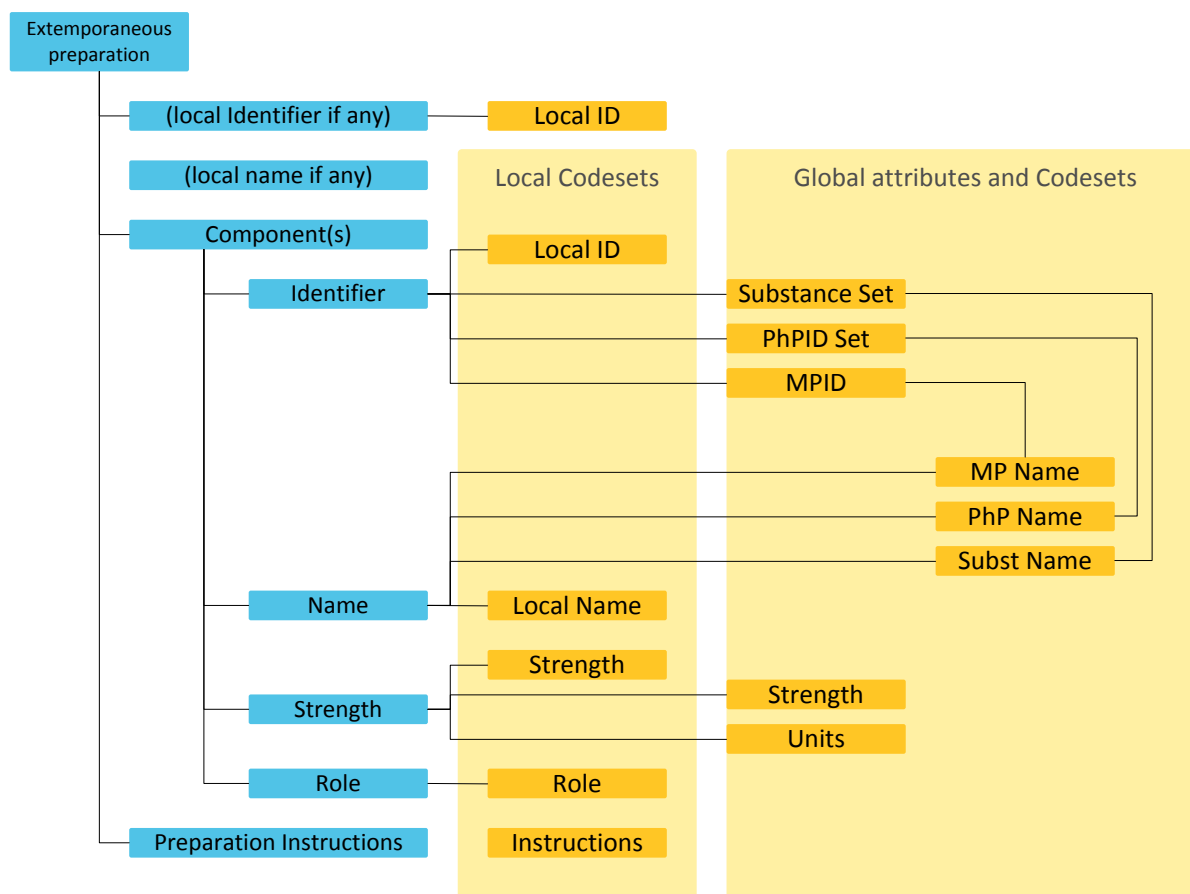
Extemporaneous preparation

(local Identifier if any)

Local ID

(local name if any)

Local Codesets

Global attributes and Codesets

Component(s)

Local ID

Identifier

Substance Set

PhPID Set

MPID

MP Name

PhP Name

Subst Name

Name

Local Name

Strength

Strength

Strength

Units

Role

Role

Preparation Instructions

Instructions